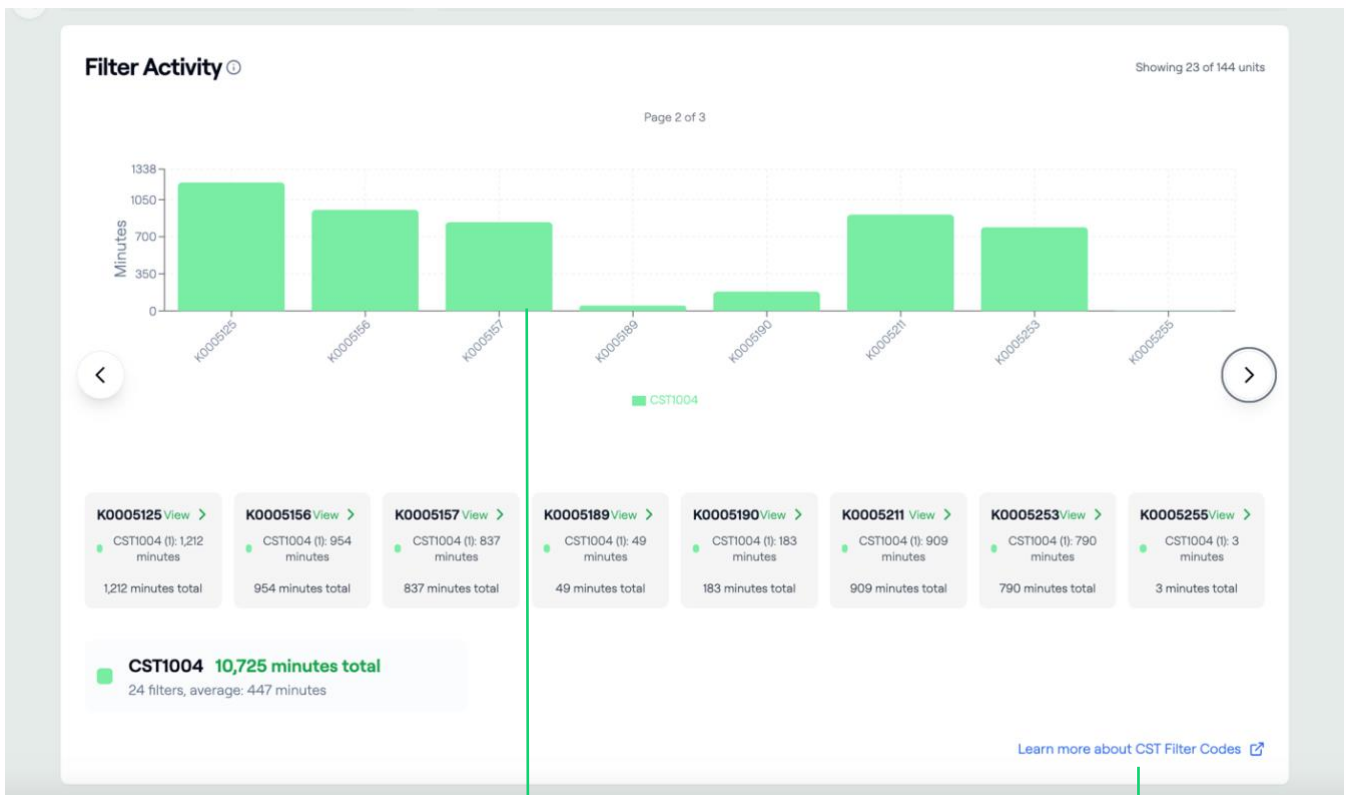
Filter Activity ⓘ

Showing 23 of 144 units

Page 2 of 3

1338
1050
700
350
0

Minutes

K0005125
K0005156
K0005157
K0005189
K0005190
K0005211
K0005253
K0005255

CST1004

K0005125 View >
CST1004 (1): 1,212 minutes
1,212 minutes total

K0005156 View >
CST1004 (1): 954 minutes
954 minutes total

K0005157 View >
CST1004 (1): 837 minutes
837 minutes total

K0005189 View >
CST1004 (1): 49 minutes
49 minutes total

K0005190 View >
CST1004 (1): 183 minutes
183 minutes total

K0005211 View >
CST1004 (1): 909 minutes
909 minutes total

K0005253 View >
CST1004 (1): 790 minutes
790 minutes total

K0005255 View >
CST1004 (1): 3 minutes
3 minutes total

CST1004 10,725 minutes total
24 filters, average: 447 minutes

Learn more about CST Filter Codes